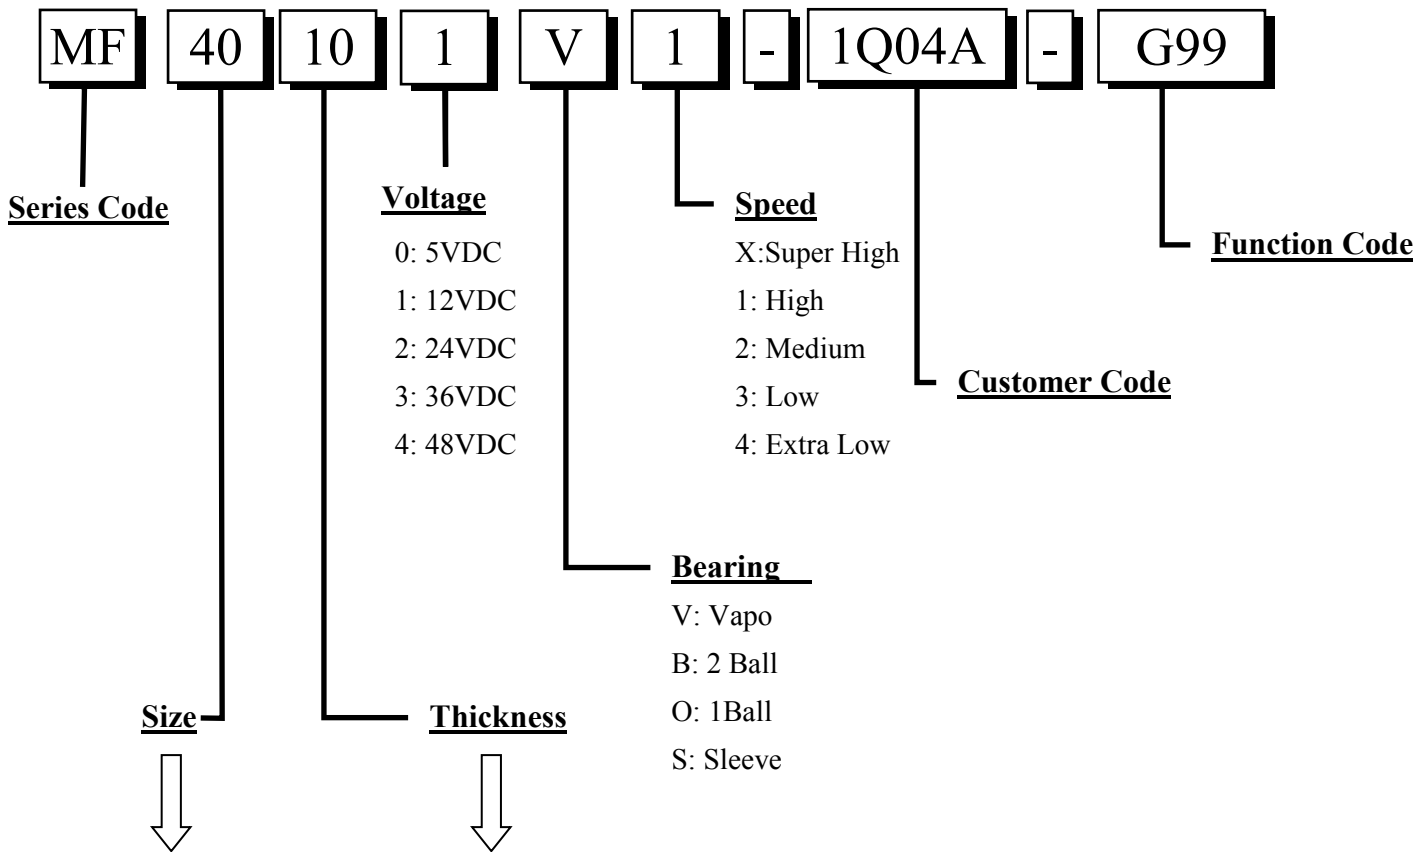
MF 40 10 1 V 1 - 1Q04A - G99

Series Code

Voltage
0: 5VDC
1: 12VDC
2: 24VDC
3: 36VDC
4: 48VDC

Speed
X:Super High
1: High
2: Medium
3: Low
4: Extra Low

Function Code

Customer Code

Bearing
V: Vapo
B: 2 Ball
O: 1Ball
S: Sleeve

Size

Thickness